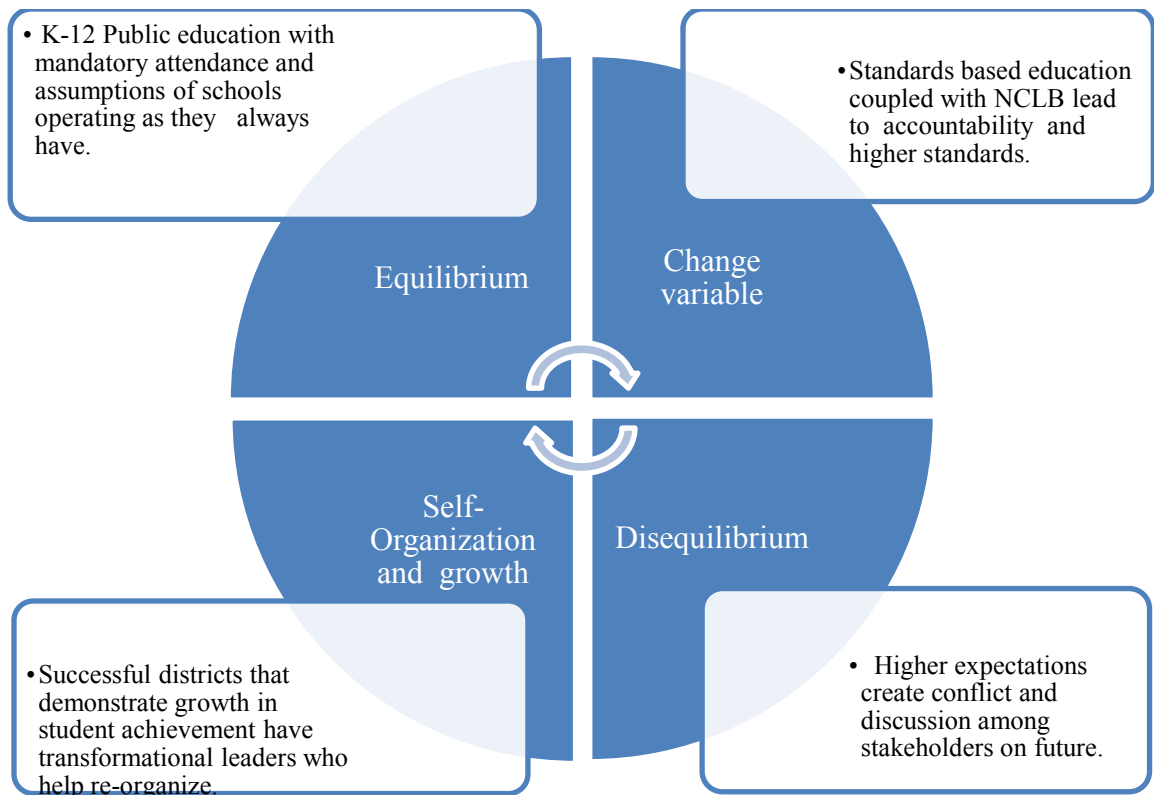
• K-12 Public education with mandatory attendance and assumptions of schools operating as they always have.

• Standards based education coupled with NCLB lead to accountability and higher standards.

Equilibrium

Change variable

Self-Organization and growth

Disequilibrium

• Successful districts that demonstrate growth in student achievement have transformational leaders who help re-organize.

• Higher expectations create conflict and discussion among stakeholders on future.